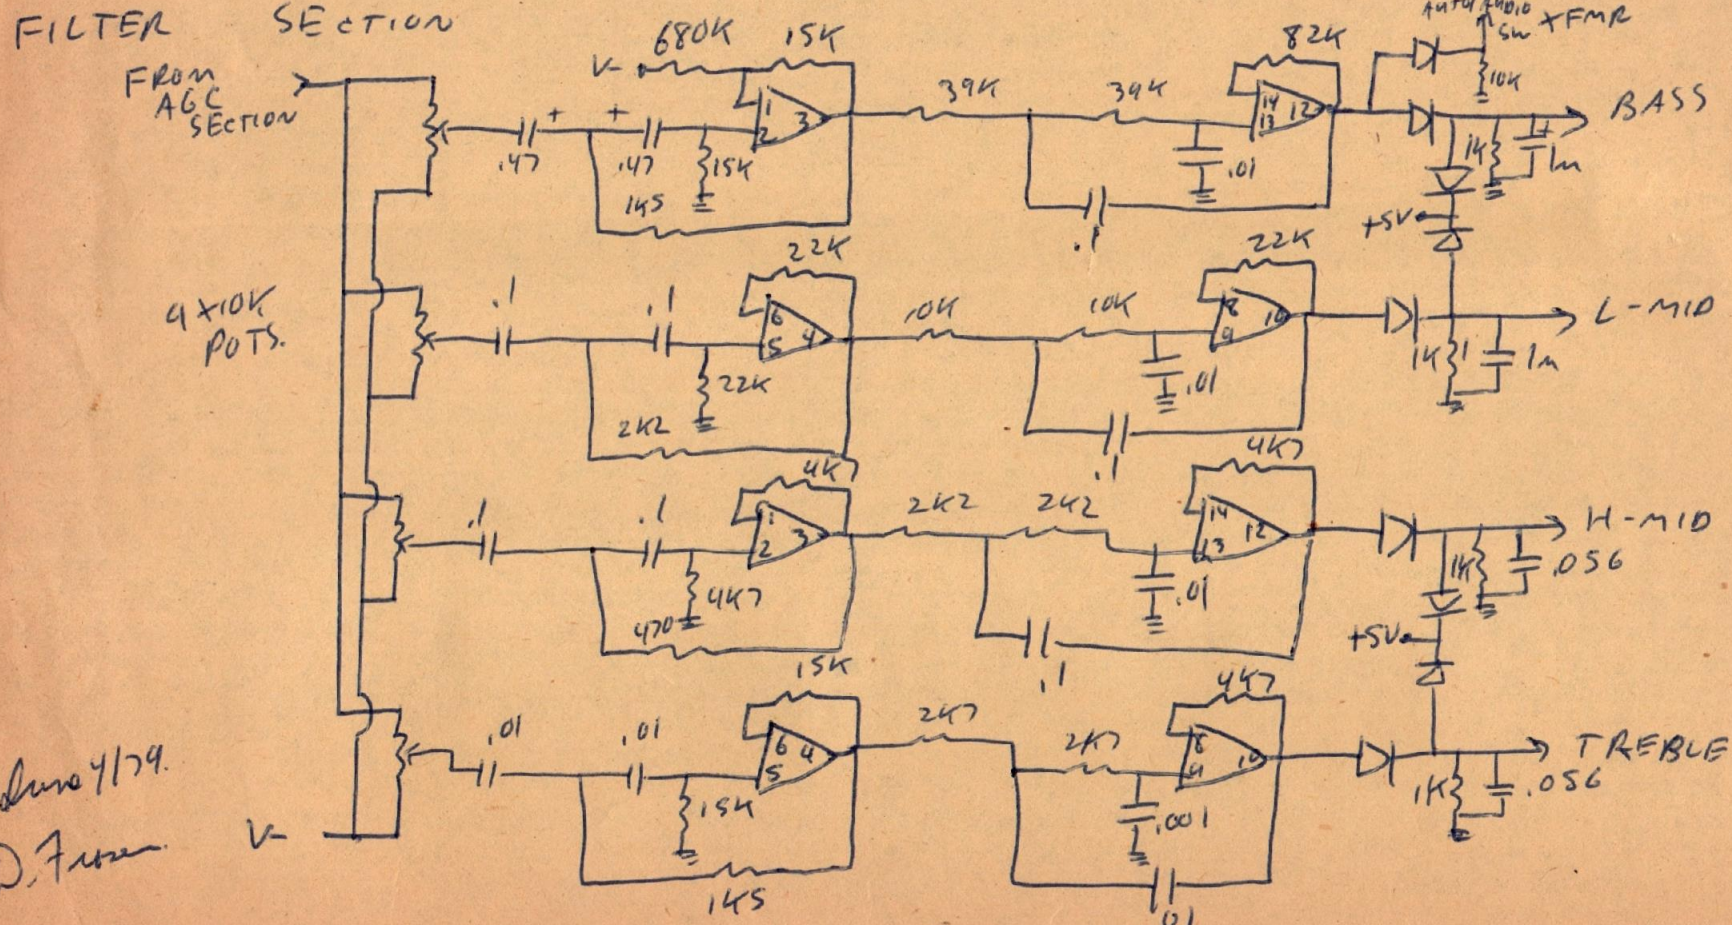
FILTER SECTION

FROM AGC SECTION

AUTO/AUDIO SW XFMR

V- 680K 15K

+ +

.47 .47 15K 1K5

1 2 3

39K 39K

82K

14 13 12

.01

.1

10K

BASS

1K 1m

+5V

22K

4 x 10K POTS.

.1 .1

6 5 4

22K 2K2

10K 10K

22K

8 9 10

.01

.1

L-MID

1K 1m

4K7

.1 .1

1 2 3

4K7 470

2K2 2K2

4K7

14 13 12

.01

.1

H-MID

1K .056

+5V

15K

.01 .01

6 5 4

15K 1K5

2K7 2K7

4K7

8 9 10

.001

.01

TREBLE

1K .056

June 4/79.

D. Fr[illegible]

V-